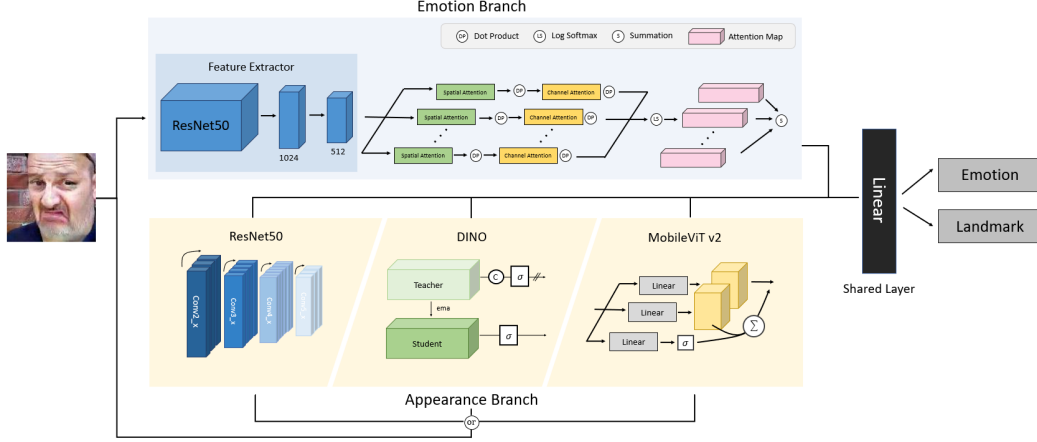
Emotion Branch

DP Dot Product
LS Log Softmax
S Summation
Attention Map

Feature Extractor
ResNet50
1024
512

Spatial Attention
DP
Channel Attention
DP
Spatial Attention
DP
Channel Attention
DP
Spatial Attention
DP
Channel Attention
DP
LS
S

Linear
Shared Layer

Emotion
Landmark

ResNet50
Conv2_x
Conv3_x
Conv4_x
Conv5_x

DINO
Teacher
C
$\sigma$
ema
Student
$\sigma$

MobileViT v2
Linear
Linear
Linear
$\sigma$
$\sum$

Appearance Branch
or